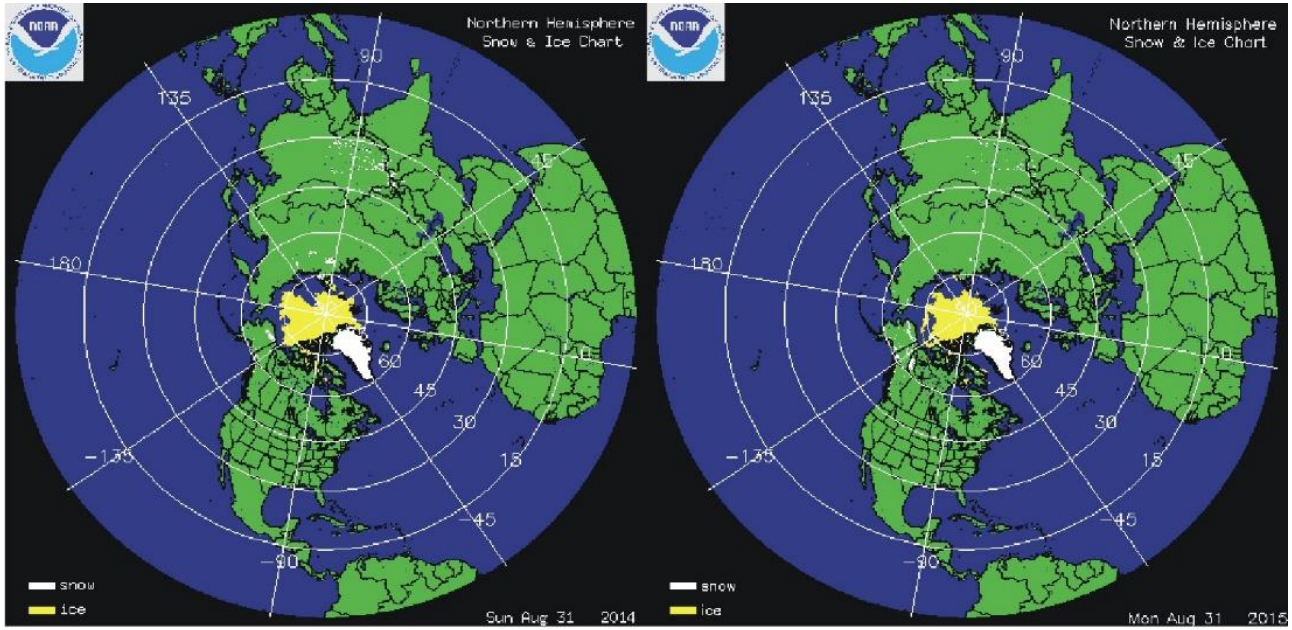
NOAA

Northern Hemisphere
Snow & Ice Chart

90
135
45
180
0
60
45
30
15
-135
-45
-90

snow
ice

Sun Aug 31 2014

NOAA

Northern Hemisphere
Snow & Ice Chart

90
135
45
180
0
60
45
30
15
-135
-45
-90

snow
ice

Mon Aug 31 2015